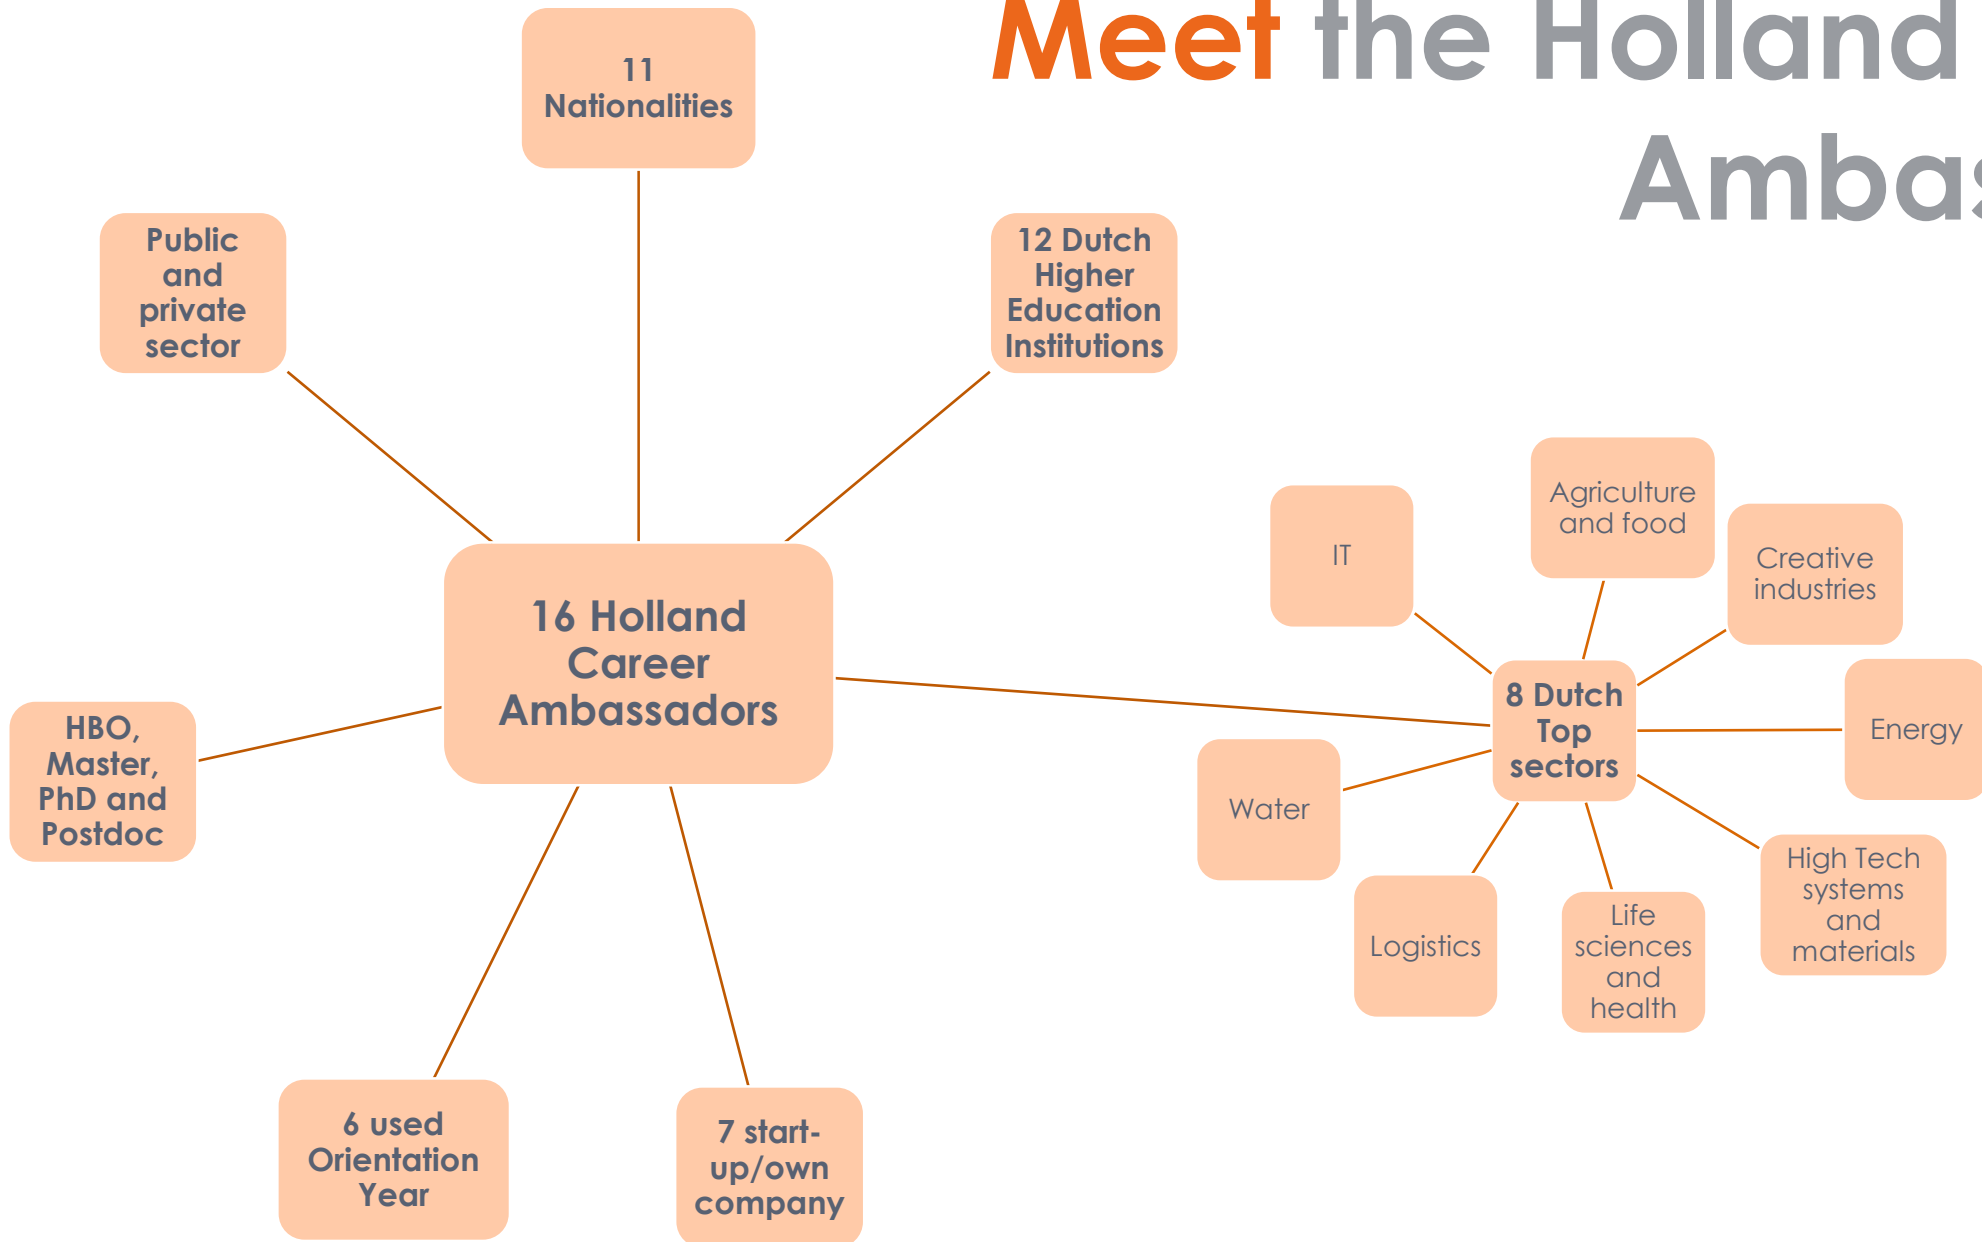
Meet the Holland
Amba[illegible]

11 Nationalities

Public and private sector

12 Dutch Higher Education Institutions

16 Holland Career Ambassadors

HBO, Master, PhD and Postdoc

6 used Orientation Year

7 start-up/own company

IT

Agriculture and food

Creative industries

8 Dutch Top sectors

Energy

Water

High Tech systems and materials

Logistics

Life sciences and health